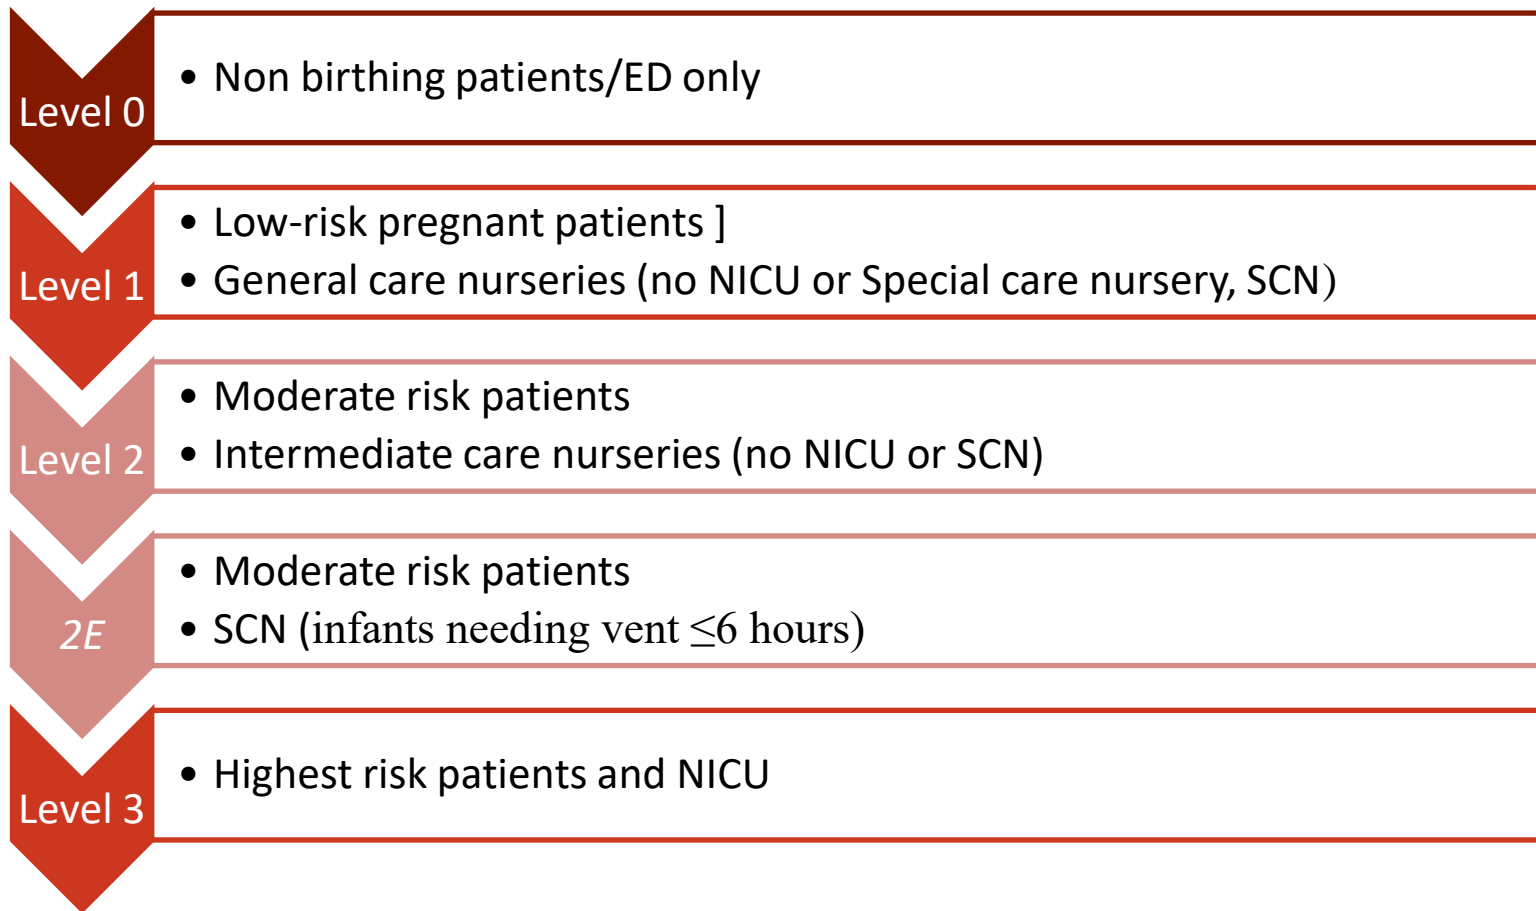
Level 0

• Non birthing patients/ED only

Level 1

• Low-risk pregnant patients ]
• General care nurseries (no NICU or Special care nursery, SCN)

Level 2

• Moderate risk patients
• Intermediate care nurseries (no NICU or SCN)

2E

• Moderate risk patients
• SCN (infants needing vent $\leq$6 hours)

Level 3

• Highest risk patients and NICU